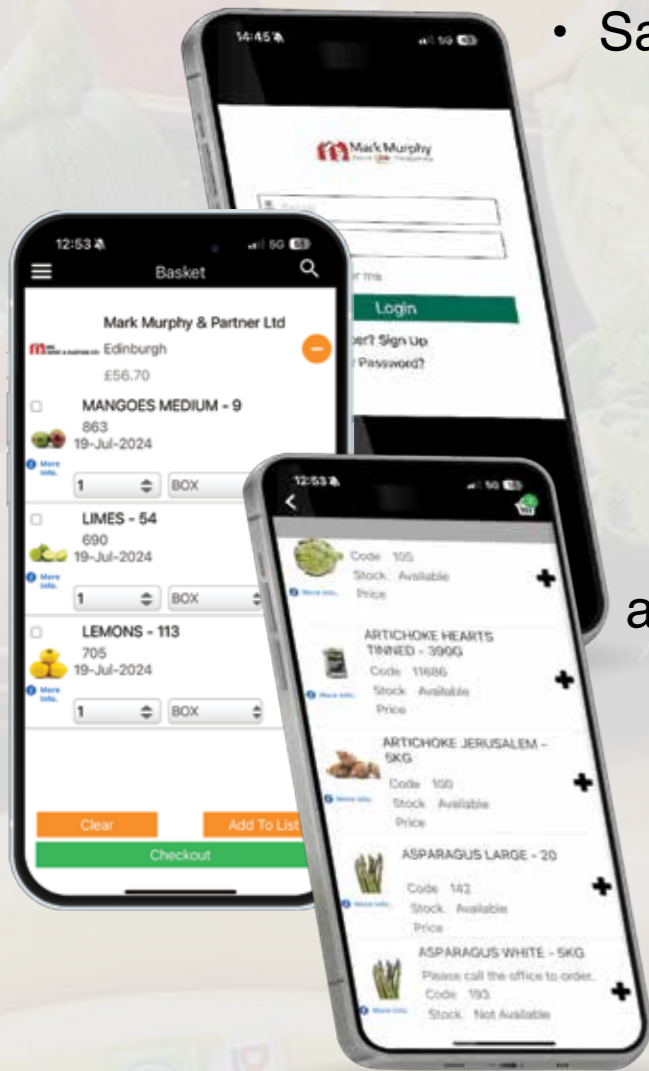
• Sa

14:45

Mark Murphy

Login

er? Sign Up

Password?

12:53

Basket

Mark Murphy & Partner Ltd

Edinburgh

£56.70

MANGOES MEDIUM - 9

863

19-Jul-2024

More info.

1 BOX

LIMES - 54

690

19-Jul-2024

More info.

1 BOX

LEMONS - 113

705

19-Jul-2024

More info.

1 BOX

Clear

Add To List

Checkout

12:53

Code 105

Stock Available

Price

More info.

ARTICHOKE HEARTS TINNED - 390G

Code 11686

Stock Available

Price

More info.

ARTICHOKE JERUSALEM - 5KG

Code 100

Stock Available

Price

More info.

ASPARAGUS LARGE - 20

Code 142

Stock Available

Price

More info.

ASPARAGUS WHITE - 5KG

Please call the office to order.

Code 193

Stock Not Available

More info.

a